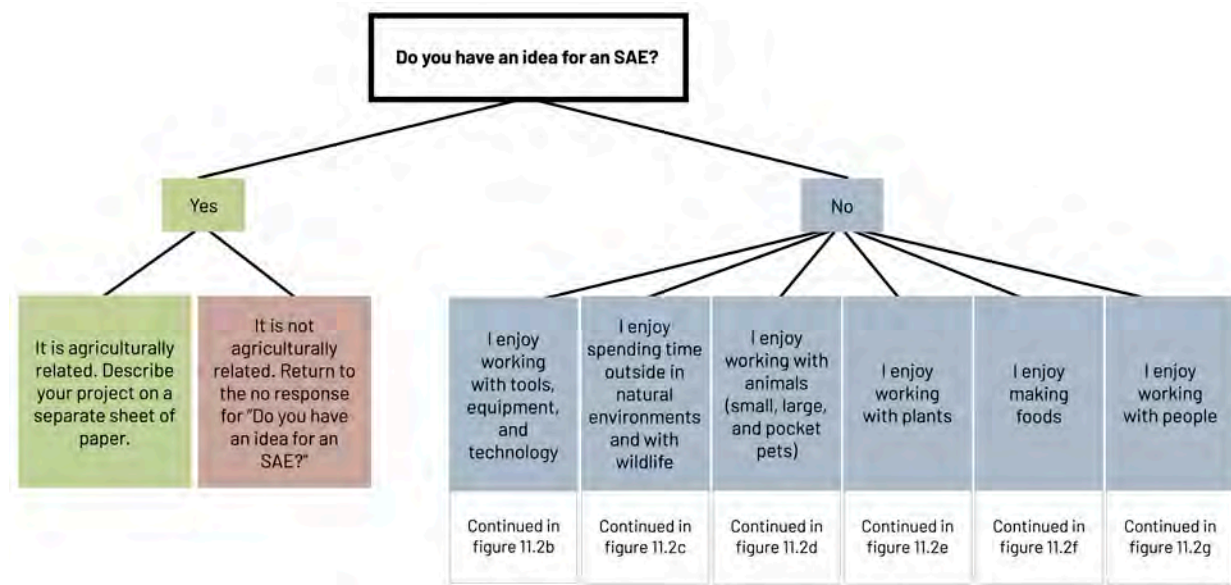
Do you have an idea for an SAE?

Yes

No

It is agriculturally related. Describe your project on a separate sheet of paper.

It is not agriculturally related. Return to the no response for "Do you have an idea for an SAE?"

I enjoy working with tools, equipment, and technology

Continued in figure 11.2b

I enjoy spending time outside in natural environments and with wildlife

Continued in figure 11.2c

I enjoy working with animals (small, large, and pocket pets)

Continued in figure 11.2d

I enjoy working with plants

Continued in figure 11.2e

I enjoy making foods

Continued in figure 11.2f

I enjoy working with people

Continued in figure 11.2g